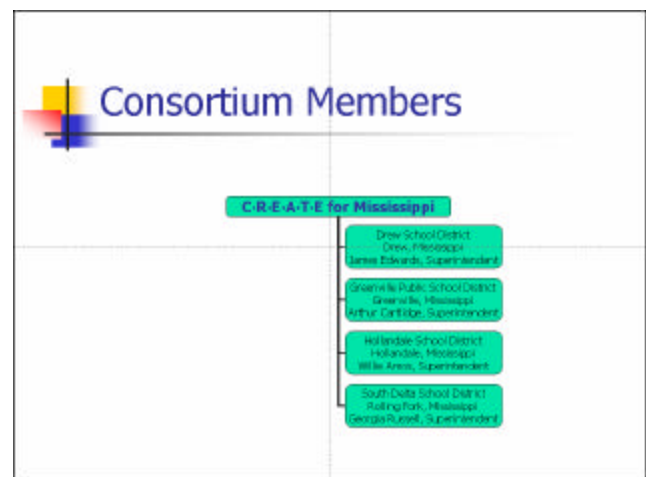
Consortium Members

C·R·E·A·T·E for Mississippi

Drew School District
Drew, Mississippi
Jamie Edwards, Superintendent

Greenville Public School District
Greenville, Mississippi
Arthur Cartlidge, Superintendent

Hollandale School District
Hollandale, Mississippi
Willie Amos, Superintendent

South Delta School District
Rolling Fork, Mississippi
Georgia Russell, Superintendent